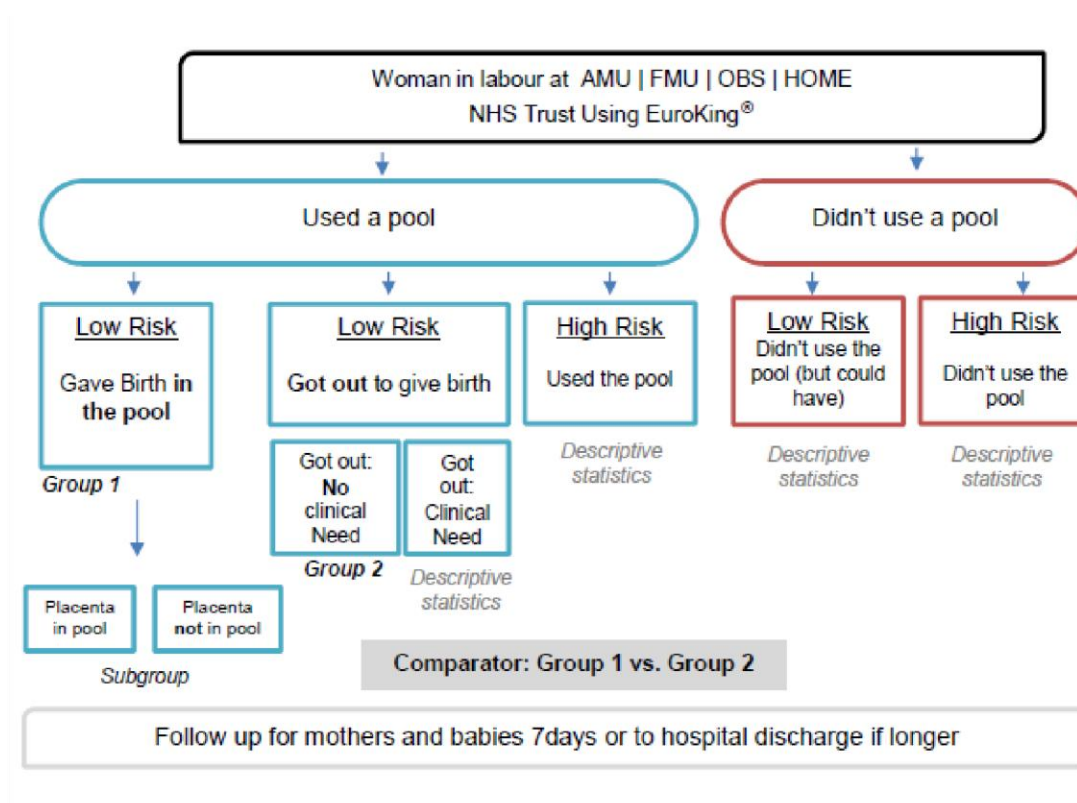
Woman in labour at AMU | FMU | OBS | HOME
NHS Trust Using EuroKing®

Used a pool

Didn't use a pool

Low Risk
Gave Birth in the pool
Group 1

Placenta in pool

Placenta not in pool

Subgroup

Low Risk
Got out to give birth

Got out: No clinical Need
Group 2

Got out: Clinical Need
Descriptive statistics

High Risk
Used the pool
Descriptive statistics

Low Risk
Didn't use the pool (but could have)
Descriptive statistics

High Risk
Didn't use the pool
Descriptive statistics

Comparator: Group 1 vs. Group 2

Follow up for mothers and babies 7days or to hospital discharge if longer